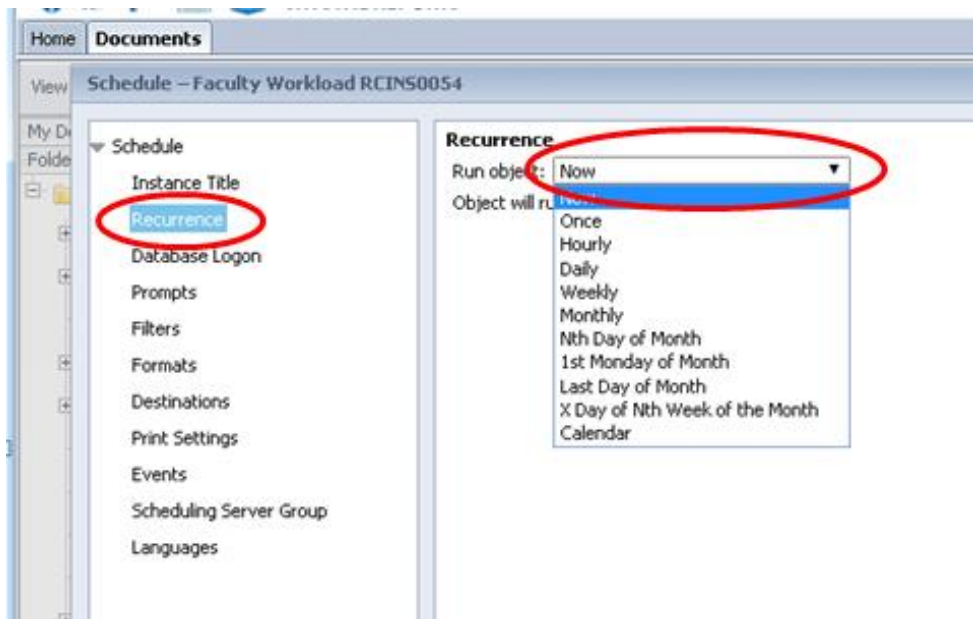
Home Documents

View

Schedule – Faculty Workload RCINS0054

My D

Folde

Schedule

Instance Title

Recurrence

Database Logon

Prompts

Filters

Formats

Destinations

Print Settings

Events

Scheduling Server Group

Languages

Recurrence

Run obje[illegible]: Now

Object will ru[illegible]

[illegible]

Once

Hourly

Daily

Weekly

Monthly

Nth Day of Month

1st Monday of Month

Last Day of Month

X Day of Nth Week of the Month

Calendar